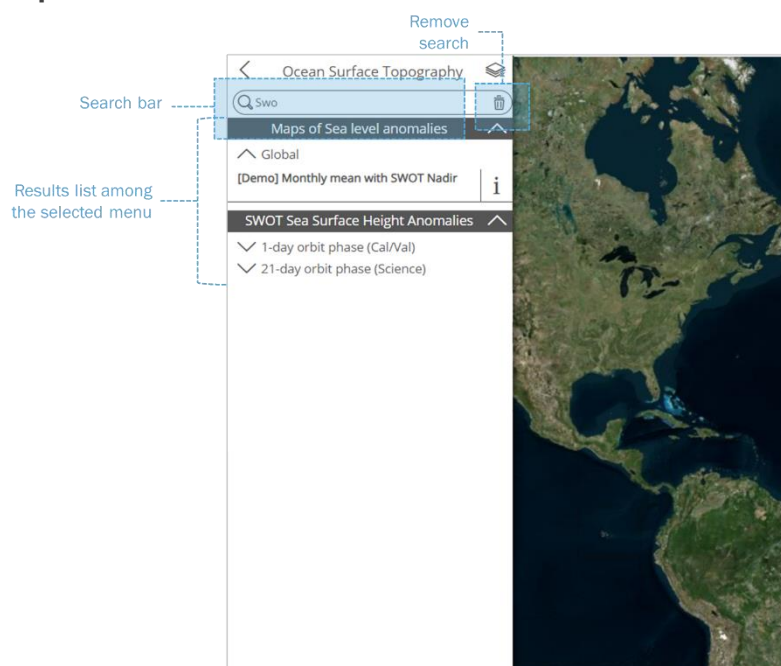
Remove search

Search bar

Results list among the selected menu

Ocean Surface Topography

Swo

Maps of Sea level anomalies

Global

[Demo] Monthly mean with SWOT Nadir

i

SWOT Sea Surface Height Anomalies

1-day orbit phase (Cal/Val)

21-day orbit phase (Science)